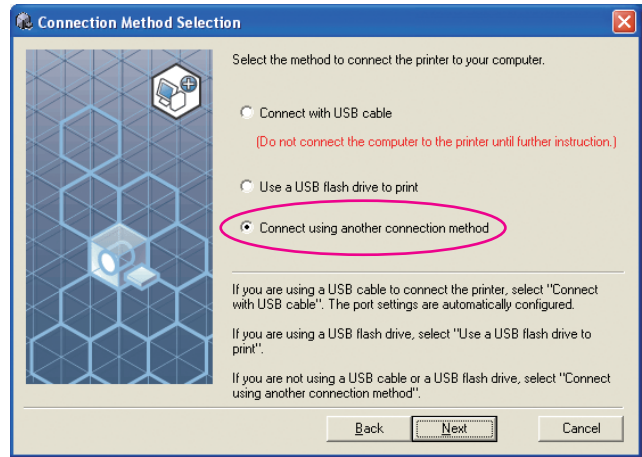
Connection Method Selection

Select the method to connect the printer to your computer.

Connect with USB cable

(Do not connect the computer to the printer until further instruction.)

Use a USB flash drive to print

Connect using another connection method

If you are using a USB cable to connect the printer, select "Connect with USB cable". The port settings are automatically configured.

If you are using a USB flash drive, select "Use a USB flash drive to print".

If you are not using a USB cable or a USB flash drive, select "Connect using another connection method".

Back Next Cancel